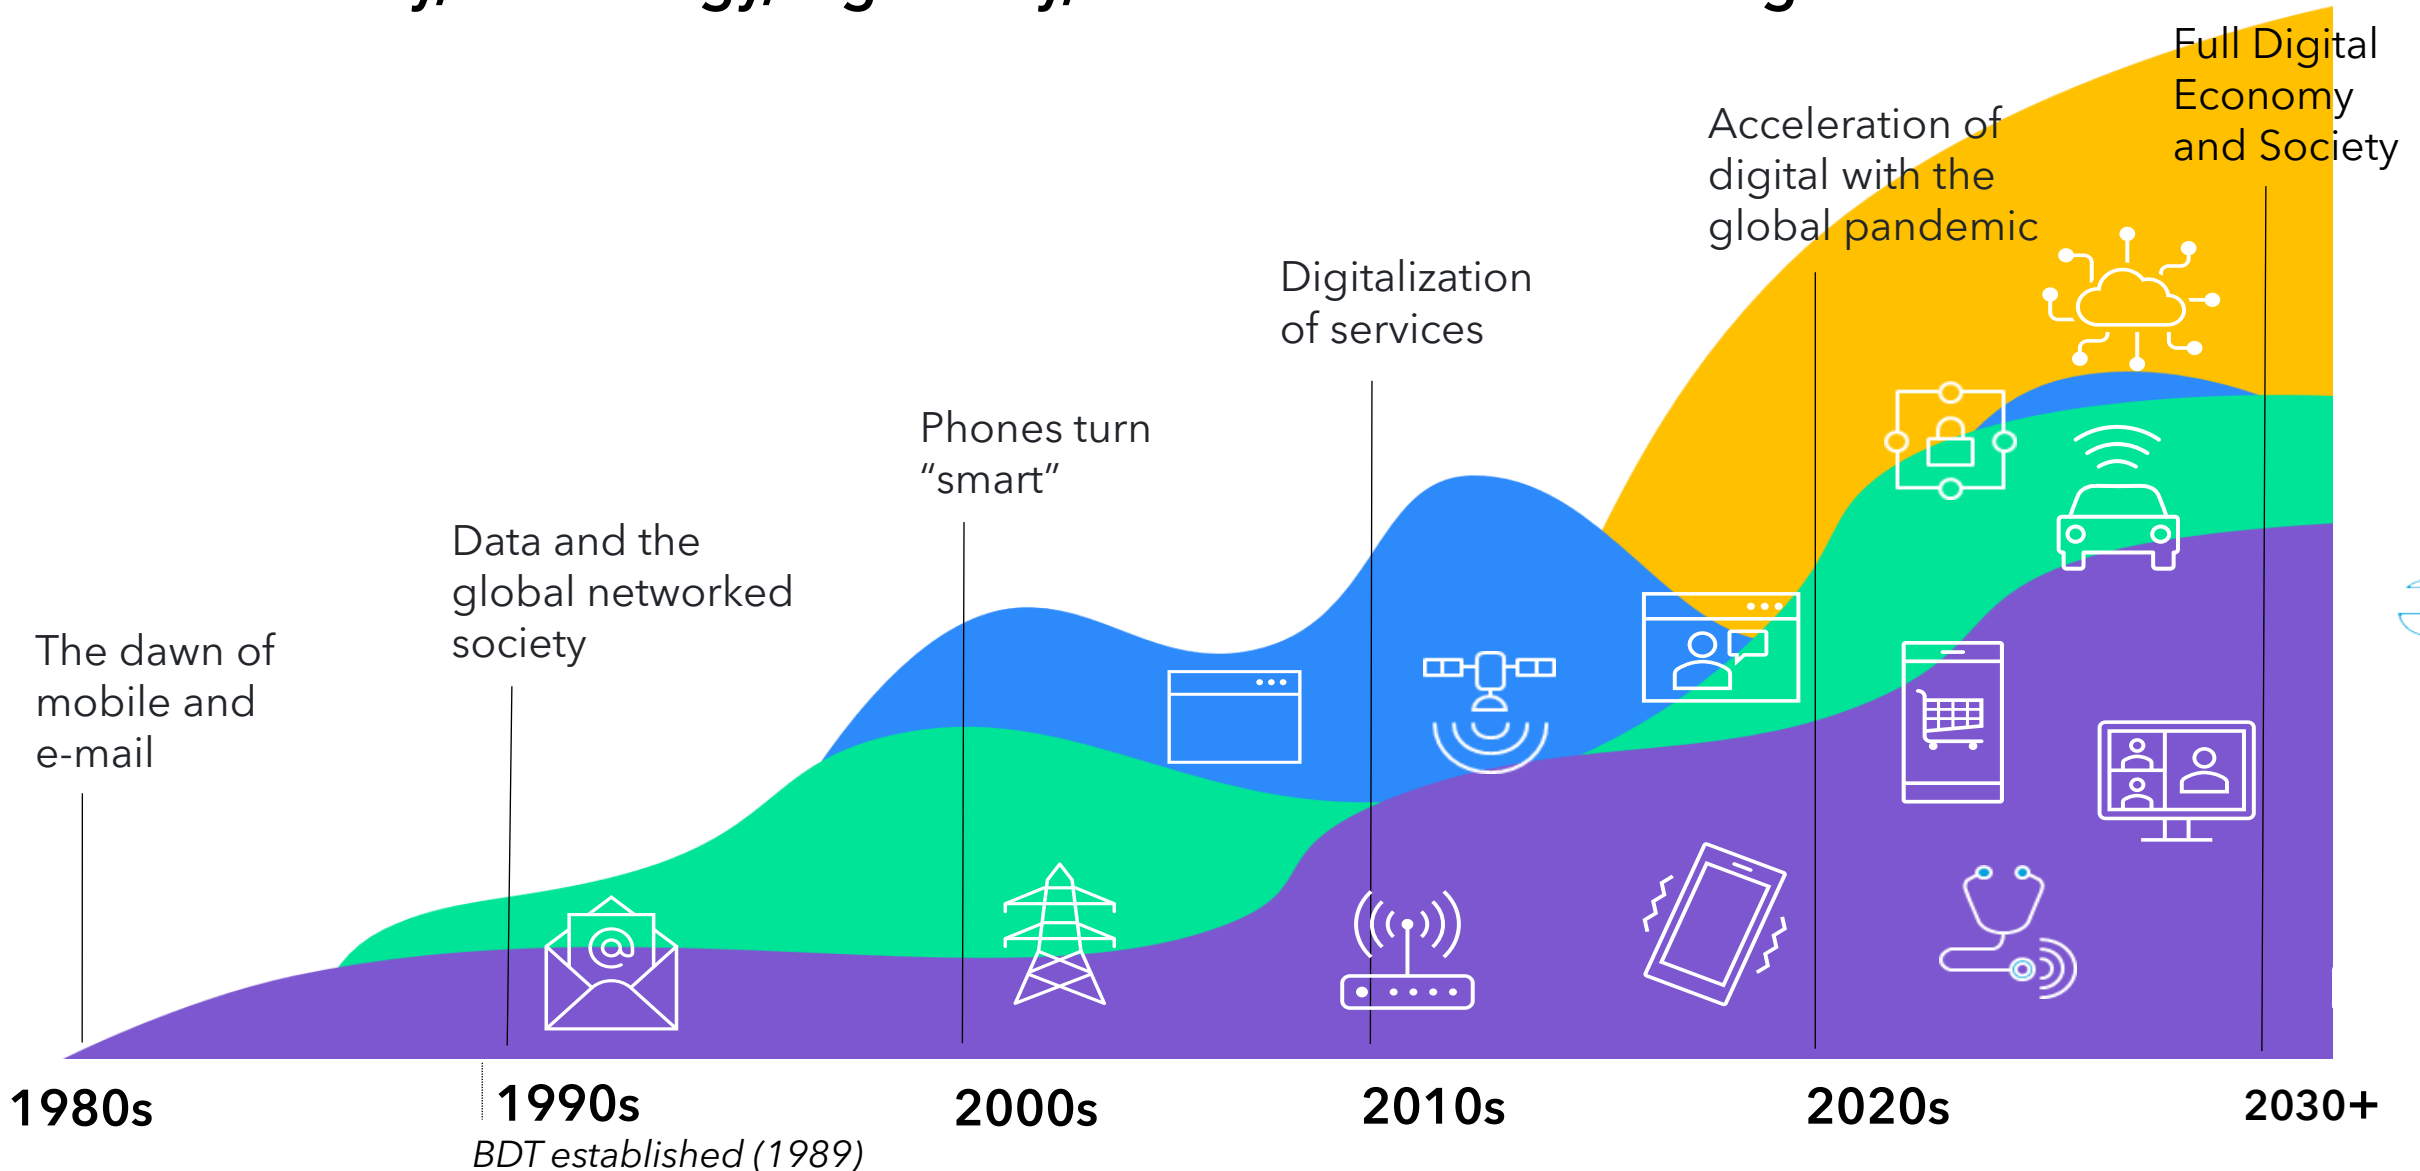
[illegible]

The dawn of mobile and e-mail

Data and the global networked society

Phones turn "smart"

Digitalization of services

Acceleration of digital with the global pandemic

Full Digital Economy and Society

1980s

1990s
BDT established (1989)

2000s

2010s

2020s

2030+